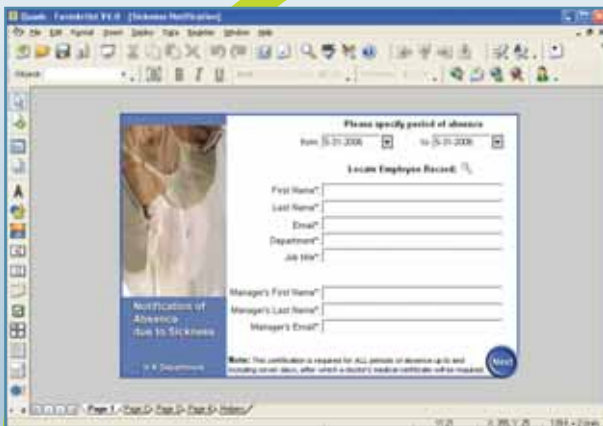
Quark FormArtist V4.0 [Sickness Notification]

File Edit Format Insert Display Tools Template Window Help

Object

Please specify period of absence

from 5-31-2006 to 5-31-2006

Locate Employee Record:

First Name*:

Last Name*:

Email*:

Department*:

Job title*:

Manager's First Name*:

Manager's Last Name*:

Manager's Email*:

Notification of Absence due to Sickness

H R Department

Note: This certification is required for ALL periods of absence up to and including seven days, after which a doctor's medical certificate will be required.

Next

Page 1 Page 2 Page 3 Page 4 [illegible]